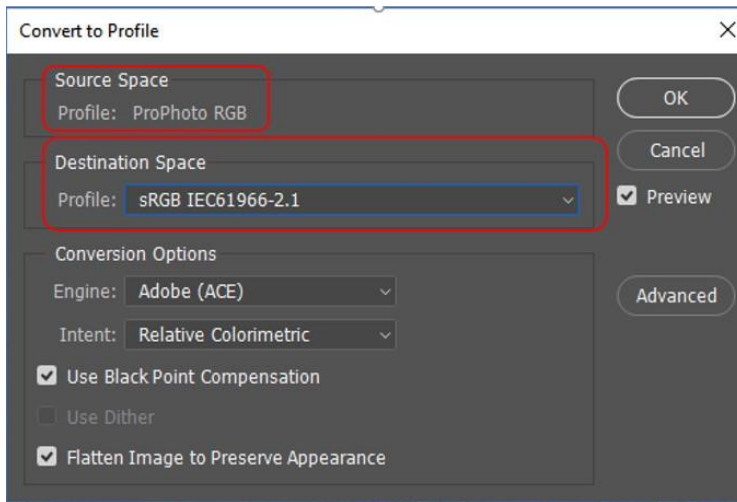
Convert to Profile

Source Space
Profile: ProPhoto RGB

Destination Space
Profile: sRGB IEC61966-2.1

Conversion Options
Engine: Adobe (ACE)
Intent: Relative Colorimetric
Use Black Point Compensation
Use Dither
Flatten Image to Preserve Appearance

OK
Cancel
Preview
Advanced